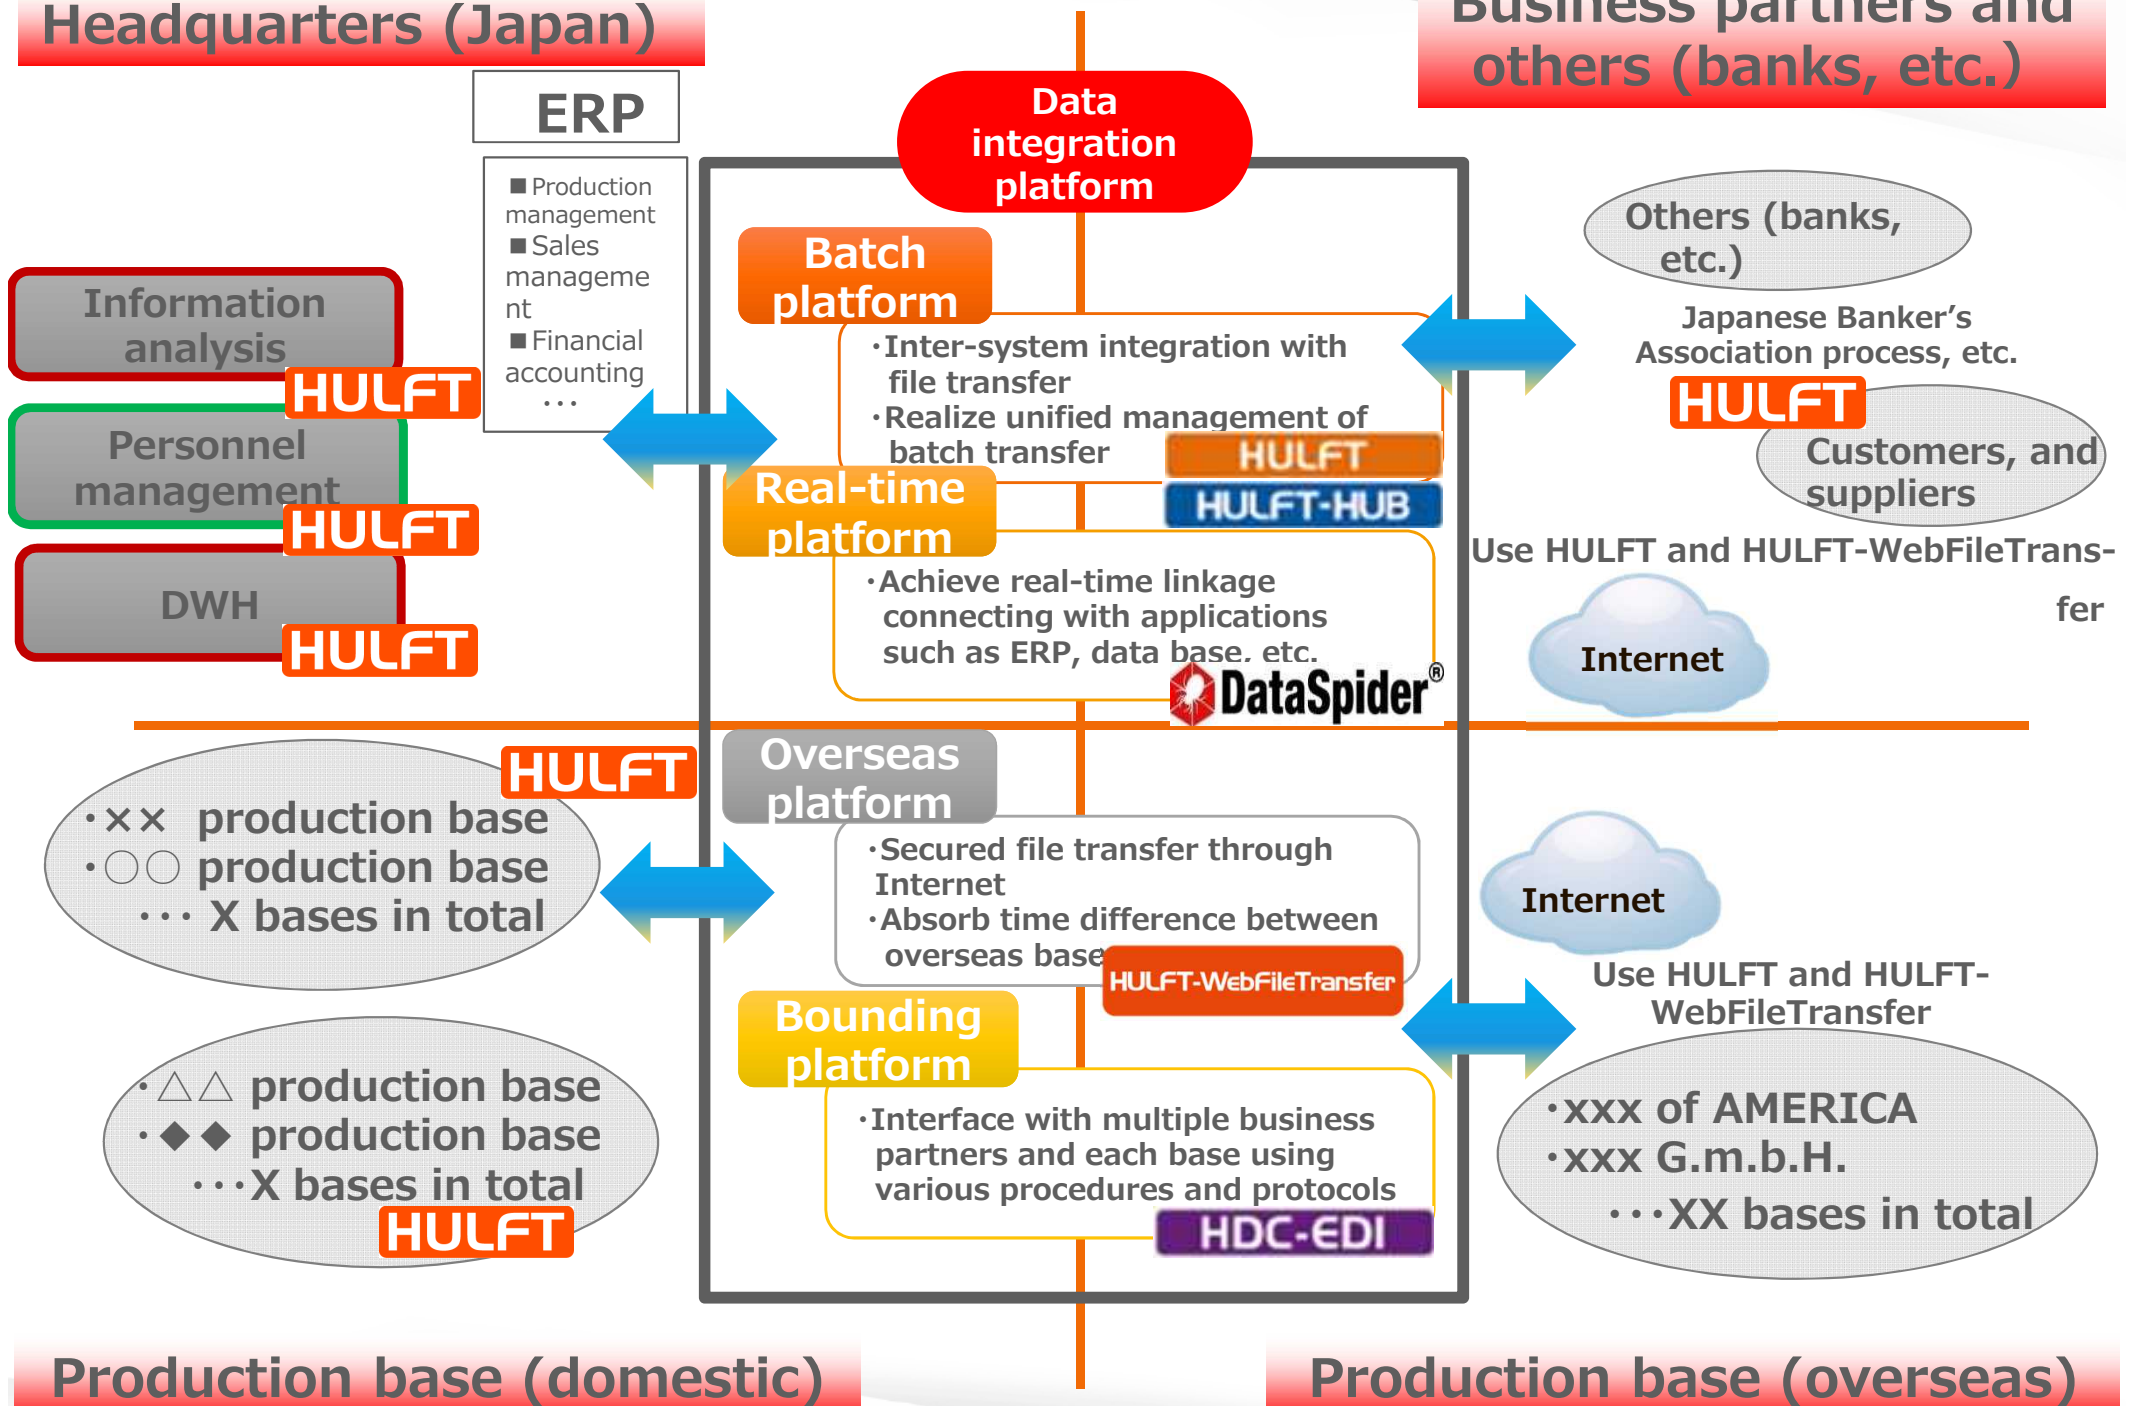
Headquarters (Japan)

ERP

■Production management
■Sales management
■Financial accounting
・・・

Information analysis
HULFT

Personnel management
HULFT

DWH
HULFT

Business partners and others (banks, etc.)

Data integration platform

Batch platform
・Inter-system integration with file transfer
・Realize unified management of batch transfer
HULFT
HULFT-HUB

Real-time platform
・Achieve real-time linkage connecting with applications such as ERP, data base, etc.
DataSpider®

Others (banks, etc.)
Japanese Banker's Association process, etc.
HULFT
Customers, and suppliers
Use HULFT and HULFT-WebFileTransfer
Internet

HULFT
・×× production base
・○○ production base
・・・ X bases in total

Overseas platform
・Secured file transfer through Internet
・Absorb time difference between overseas base
HULFT-WebFileTransfer

Internet
Use HULFT and HULFT-WebFileTransfer

Bounding platform
・Interface with multiple business partners and each base using various procedures and protocols
HDC-EDI

・△△ production base
・◆◆ production base
・・・X bases in total
HULFT

・xxx of AMERICA
・xxx G.m.b.H.
・・・XX bases in total

Production base (domestic)

Production base (overseas)